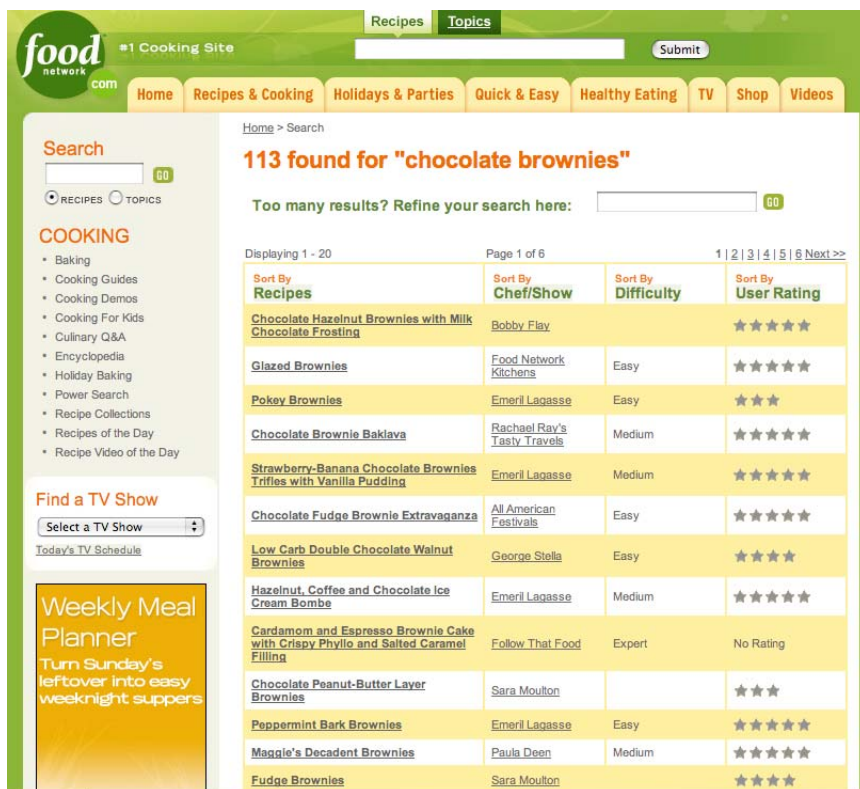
food network .com
#1 Cooking Site
Recipes | Topics
Submit
Home | Recipes & Cooking | Holidays & Parties | Quick & Easy | Healthy Eating | TV | Shop | Videos

Search
GO
RECIPES TOPICS

COOKING
• Baking
• Cooking Guides
• Cooking Demos
• Cooking For Kids
• Culinary Q&A
• Encyclopedia
• Holiday Baking
• Power Search
• Recipe Collections
• Recipes of the Day
• Recipe Video of the Day

Find a TV Show
Select a TV Show
Today's TV Schedule

Weekly Meal Planner
Turn Sunday's leftover into easy weeknight suppers

Home > Search

113 found for "chocolate brownies"

Too many results? Refine your search here: GO

Displaying 1 - 20 Page 1 of 6 1 | 2 | 3 | 4 | 5 | 6 Next >>

| Sort By Recipes | Sort By Chef/Show | Sort By Difficulty | Sort By User Rating |
|---|---|---|---|
| Chocolate Hazelnut Brownies with Milk Chocolate Frosting | Bobby Flay | | ★★★★★ |
| Glazed Brownies | Food Network Kitchens | Easy | ★★★★★ |
| Pokey Brownies | Emeril Lagasse | Easy | ★★★ |
| Chocolate Brownie Baklava | Rachael Ray's Tasty Travels | Medium | ★★★★★ |
| Strawberry-Banana Chocolate Brownies Trifles with Vanilla Pudding | Emeril Lagasse | Medium | ★★★★★ |
| Chocolate Fudge Brownie Extravaganza | All American Festivals | Easy | ★★★★★ |
| Low Carb Double Chocolate Walnut Brownies | George Stella | Easy | ★★★★ |
| Hazelnut, Coffee and Chocolate Ice Cream Bombe | Emeril Lagasse | Medium | ★★★★★ |
| Cardamom and Espresso Brownie Cake with Crispy Phyllo and Salted Caramel Filling | Follow That Food | Expert | No Rating |
| Chocolate Peanut-Butter Layer Brownies | Sara Moulton | | ★★★ |
| Peppermint Bark Brownies | Emeril Lagasse | Easy | ★★★★★ |
| Maggie's Decadent Brownies | Paula Deen | Medium | ★★★★★ |
| Fudge Brownies | Sara Moulton | | ★★★★ |